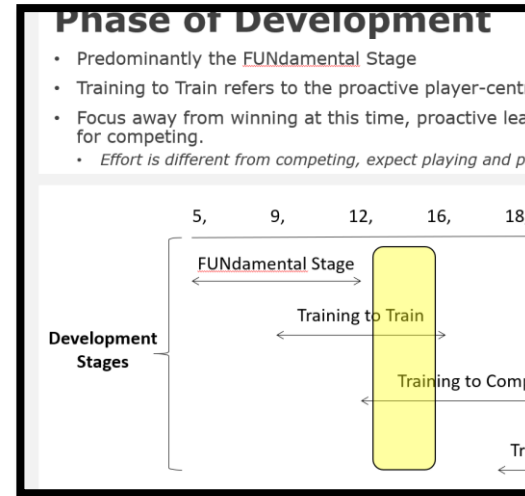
Phase of Development

• Predominantly the FUNdamental Stage
• Training to Train refers to the proactive player-centr
• Focus away from winning at this time, proactive lea for competing.
  • Effort is different from competing, expect playing and p

5, 9, 12, 16, 18

FUNdamental Stage

Training to Train

Development Stages

Training to Comp

Tr